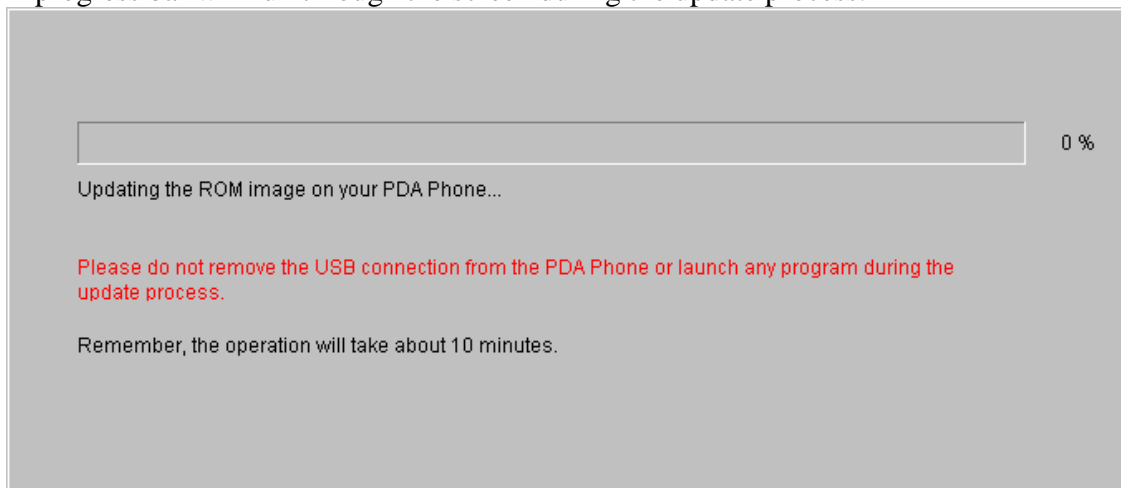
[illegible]

0 %

Updating the ROM image on your PDA Phone...

Please do not remove the USB connection from the PDA Phone or launch any program during the update process.

Remember, the operation will take about 10 minutes.